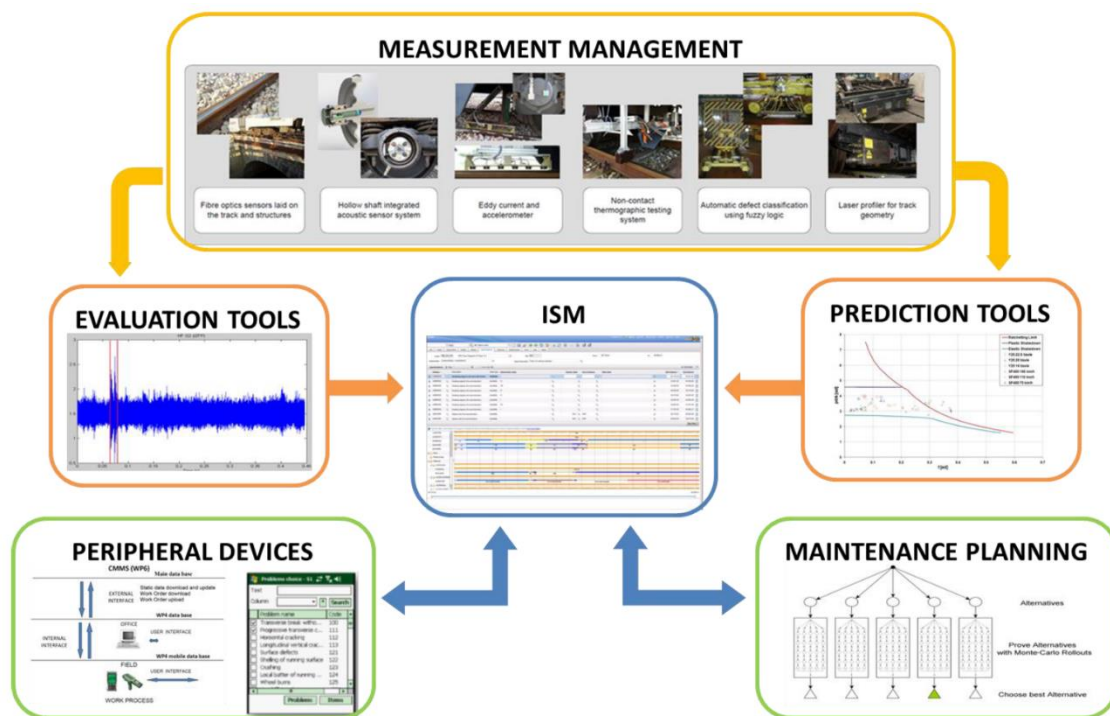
MEASUREMENT MANAGEMENT

Fibre optics sensors laid on the track and structures

Hollow shaft integrated acoustic sensor system

Eddy current and accelerometer

Non-contact thermographic testing system

Automatic defect classification using fuzzy logic

Laser profiler for track geometry

EVALUATION TOOLS

ISM

PREDICTION TOOLS

PERIPHERAL DEVICES

CMMS (WP6)
Main data base
EXTERNAL INTERFACE
Static data download and update
Work Order download
Work Order upload
WP4 data base
OFFICE
INTERNAL INTERFACE
USER INTERFACE
WP4 mobile data base
FIELD
USER INTERFACE
WORK PROCESS

Problems choice - 11
Text:
Column:
Search
Problem name
Code
Transverse break witho...
100
Progressive transverse c...
111
Horizontal cracking
112
Longitudinal vertical cra...
113
Surface defects
121
Shelling of running surface
122
Crushing
123
Local batter of running ...
124
Wheel burns
125
Problems
Items

MAINTENANCE PLANNING

Alternatives

Prove Alternatives with Monte-Carlo Rollouts

Choose best Alternative